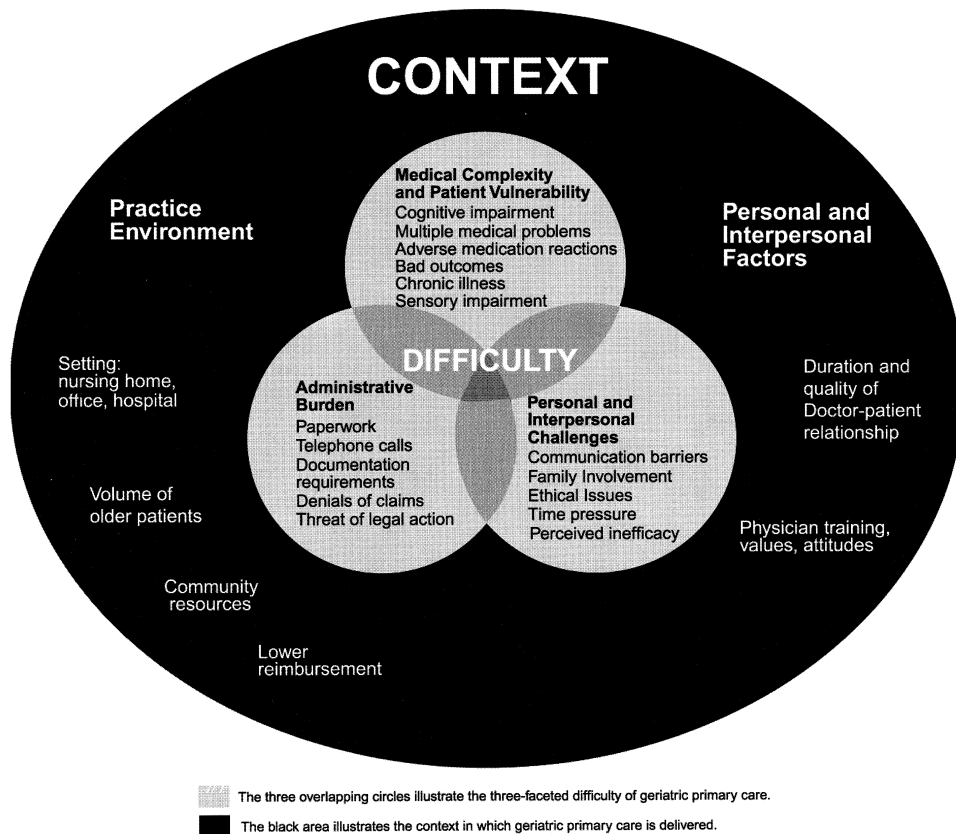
CONTEXT

Practice Environment

Medical Complexity and Patient Vulnerability
Cognitive impairment
Multiple medical problems
Adverse medication reactions
Bad outcomes
Chronic illness
Sensory impairment

Personal and Interpersonal Factors

Setting: nursing home, office, hospital

DIFFICULTY

Administrative Burden
Paperwork
Telephone calls
Documentation requirements
Denials of claims
Threat of legal action

Personal and Interpersonal Challenges
Communication barriers
Family Involvement
Ethical Issues
Time pressure
Perceived inefficacy

Duration and quality of Doctor-patient relationship

Volume of older patients

Physician training, values, attitudes

Community resources

Lower reimbursement

The three overlapping circles illustrate the three-faceted difficulty of geriatric primary care.

The black area illustrates the context in which geriatric primary care is delivered.